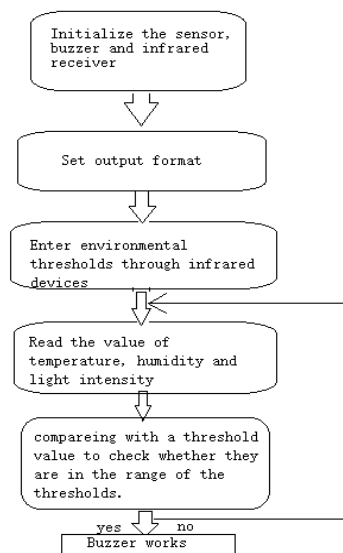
Initialize the sensor, buzzer and infrared receiver

Set output format

Enter environmental thresholds through infrared devices

Read the value of temperature, humidity and light intensity

compareing with a threshold value to check whether they are in the range of the thresholds.

yes

no

Buzzer works